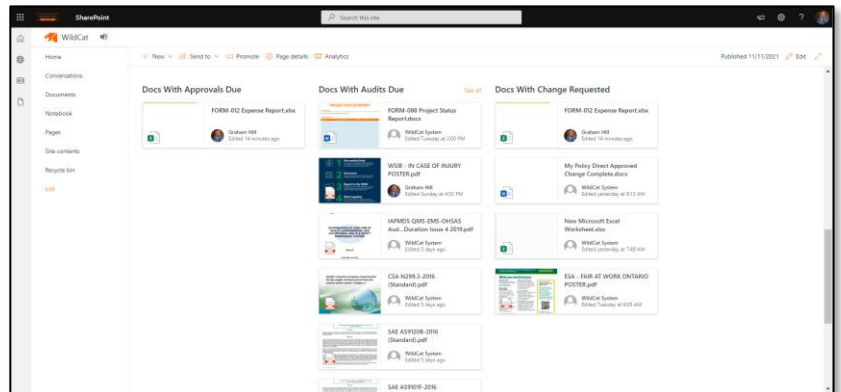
SharePoint

Search this site

WildCat

Home
Conversations
Documents
Notebook
Pages
Site contents
Recycle bin
Edit

+ New | Send to | Promote | Page details | Analytics

Published 11/11/2021 | Edit

Docs With Approvals Due

FORM-012 Expense Report.xlsx
Graham Hill
Edited 14 minutes ago

Docs With Audits Due

See all

FORM-088 Project Status Report.docx
WildCat System
Edited Tuesday at 2:00 PM

WSIB - IN CASE OF INJURY POSTER.pdf
Graham Hill
Edited Sunday at 4:52 PM

IAPMDS QMS-EMS-OHSAS Aud...Duration Issue 4 2019.pdf
WildCat System
Edited 5 days ago

CSA N299.3-2016 (Standard).pdf
WildCat System
Edited 5 days ago

SAE AS9120B-2016 (Standard).pdf
WildCat System
Edited 5 days ago

SAE AS9101F-2016

Docs With Change Requested

FORM-012 Expense Report.xlsx
Graham Hill
Edited 14 minutes ago

My Policy Direct Approved Change Complete.docx
WildCat System
Edited yesterday at 9:12 AM

New Microsoft Excel Worksheet.xlsx
WildCat System
Edited yesterday at 7:48 AM

ESA - FAIR AT WORK ONTARIO POSTER.pdf
WildCat System
Edited Tuesday at 8:05 AM